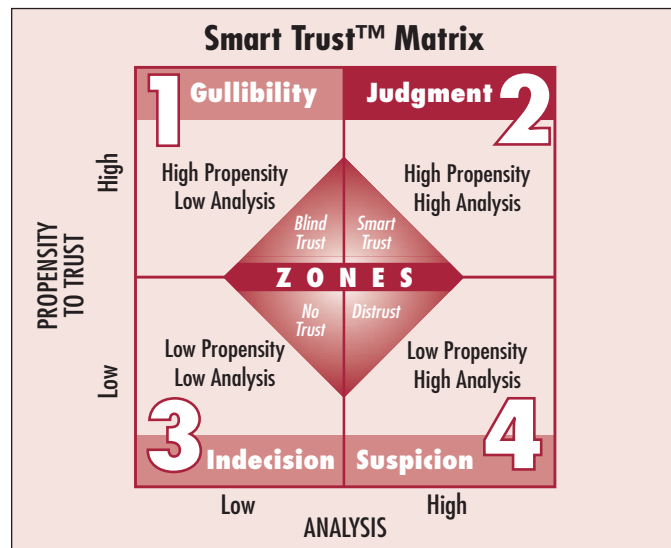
Smart Trust™ Matrix

1 Gullibility

Judgment 2

High

High Propensity Low Analysis

High Propensity High Analysis

Blind Trust

Smart Trust

PROPENSITY TO TRUST

ZONES

No Trust

Distrust

Low Propensity Low Analysis

Low Propensity High Analysis

Low

3 Indecision

Suspicion 4

Low

High

ANALYSIS